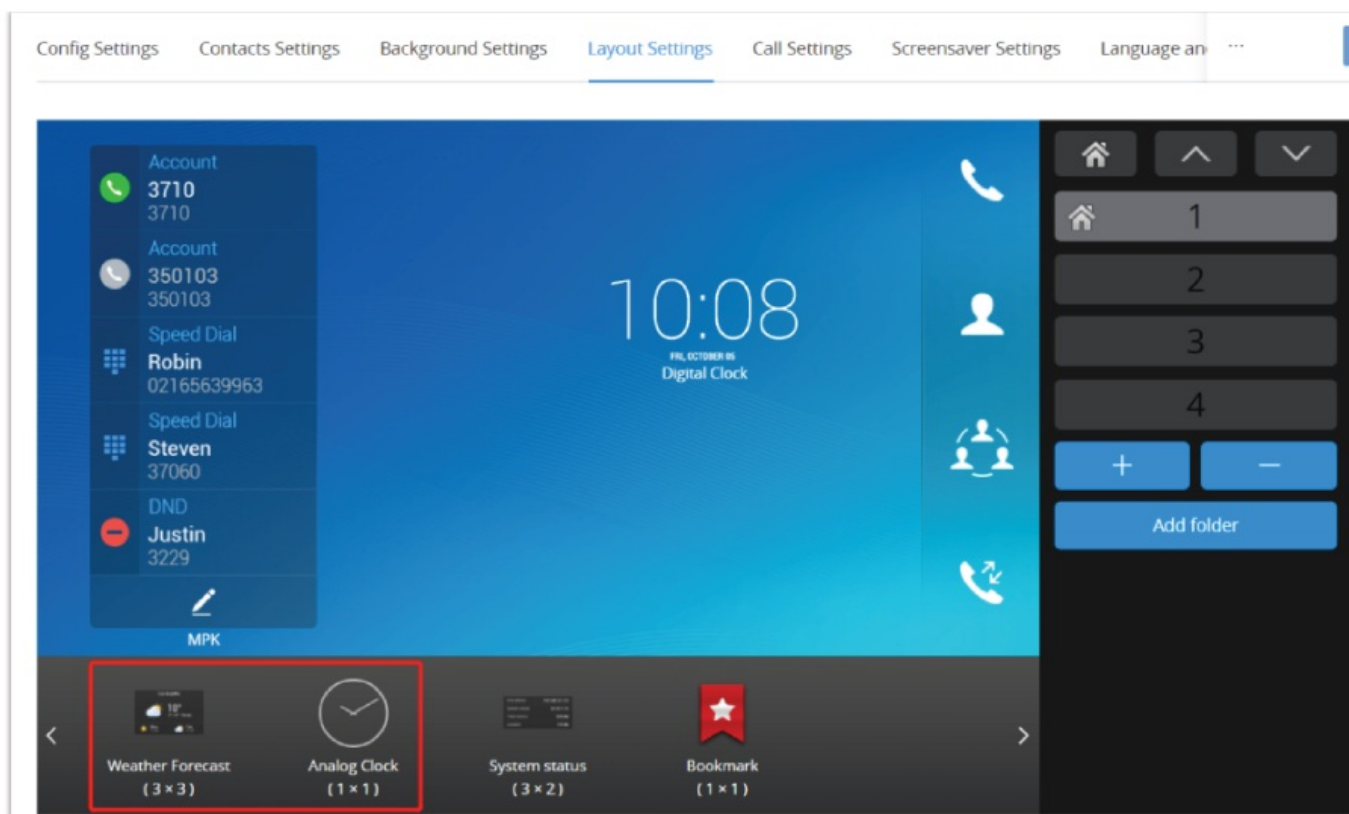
Config Settings Contacts Settings Background Settings Layout Settings Call Settings Screensaver Settings Language an ···

Account
3710
3710
Account
350103
350103
Speed Dial
Robin
02165639963
Speed Dial
Steven
37060
DND
Justin
3229
MPK

10:08
FRI, OCTOBER 05
Digital Clock

1
2
3
4
+
−
Add folder

<
Weather Forecast
(3×3)
Analog Clock
(1×1)
System status
(3×2)
Bookmark
(1×1)
>